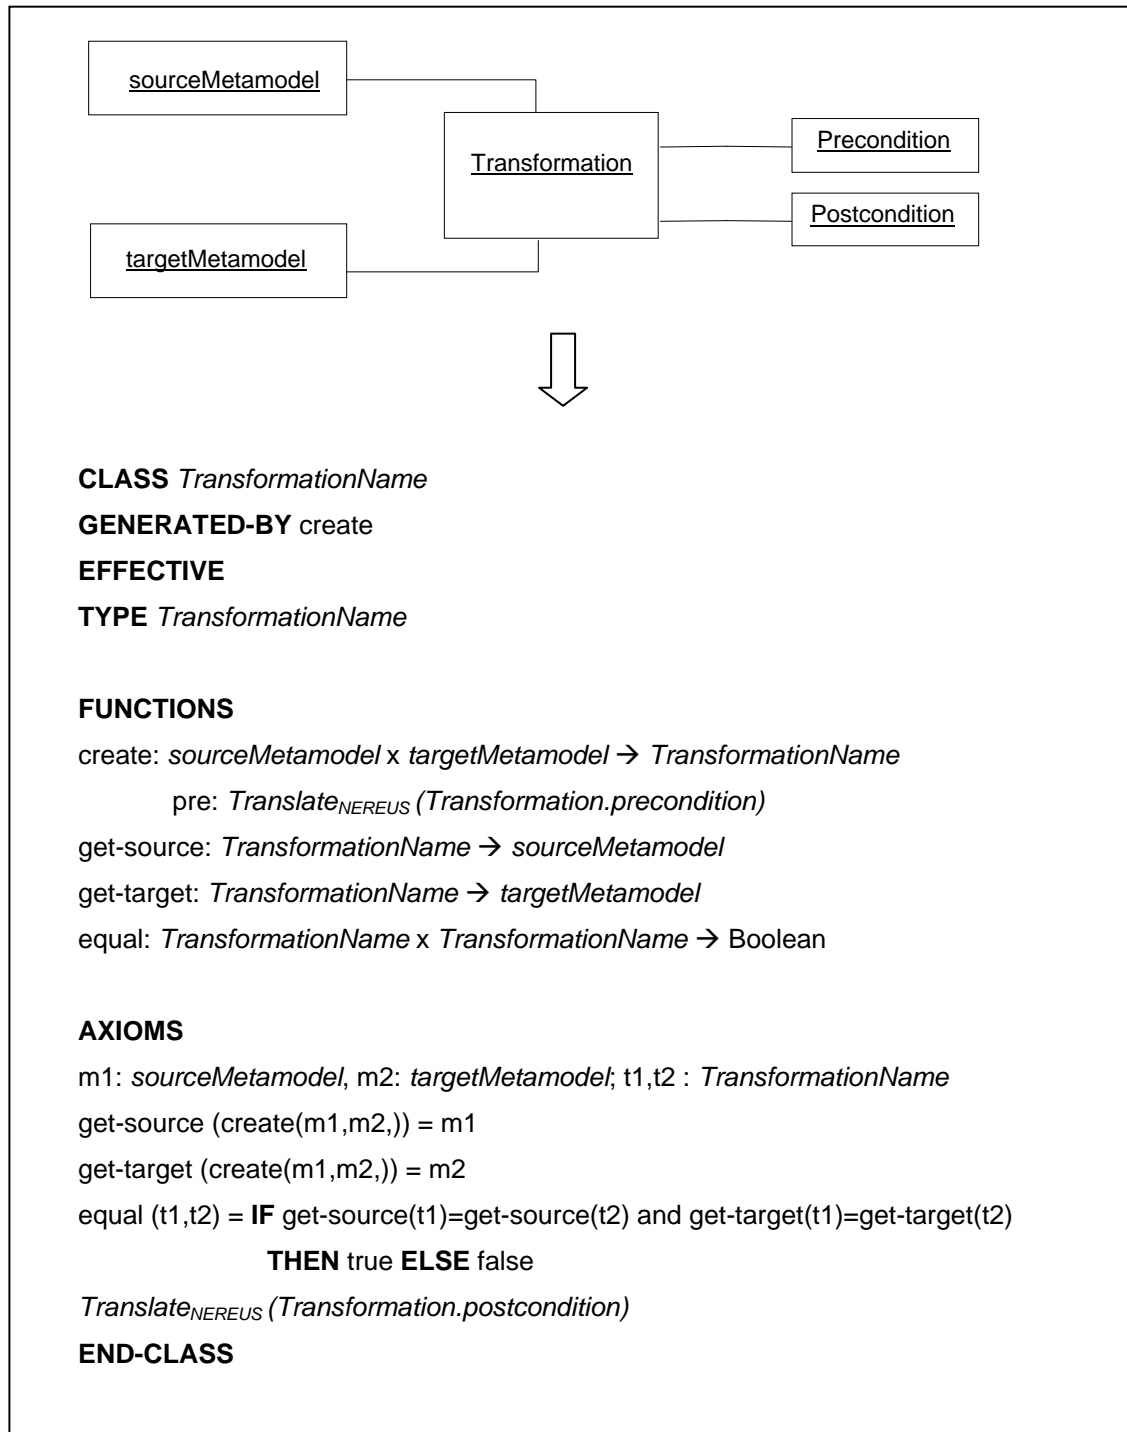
sourceMetamodel

Transformation

Precondition

Postcondition

targetMetamodel

**CLASS** *TransformationName*
**GENERATED-BY** create
**EFFECTIVE**
**TYPE** *TransformationName*

**FUNCTIONS**
create: *sourceMetamodel* x *targetMetamodel* → *TransformationName*
pre: *Translate$_{NEREUS}$ (Transformation.precondition)*
get-source: *TransformationName* → *sourceMetamodel*
get-target: *TransformationName* → *targetMetamodel*
equal: *TransformationName* x *TransformationName* → Boolean

**AXIOMS**
m1: *sourceMetamodel*, m2: *targetMetamodel*; t1,t2 : *TransformationName*
get-source (create(m1,m2,)) = m1
get-target (create(m1,m2,)) = m2
equal (t1,t2) = **IF** get-source(t1)=get-source(t2) and get-target(t1)=get-target(t2)
**THEN** true **ELSE** false
*Translate$_{NEREUS}$ (Transformation.postcondition)*
**END-CLASS**